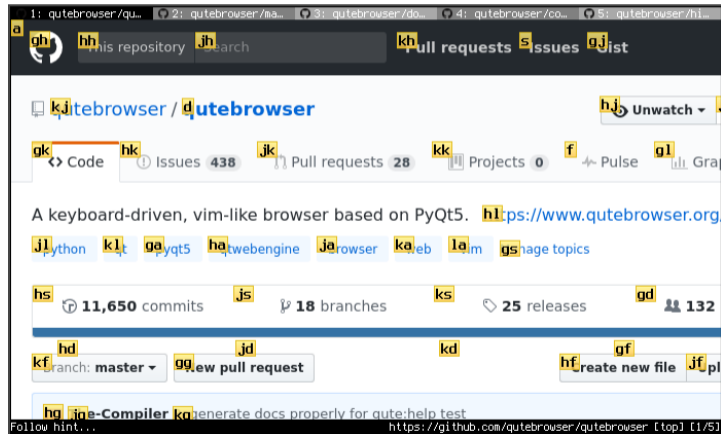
1: qutebrowser/qu... 2: qutebrowser/ma... 3: qutebrowser/do... 4: qutebrowser/co... 5: qutebrowser/hi...

a

gh This repository jb Search

kh Pull requests s Issues gj Gist

kj qutebrowser / d qutebrowser

hj Unwatch ▾

gk Code hk Issues 438 jk Pull requests 28 kk Projects 0 f Pulse gl Gra

A keyboard-driven, vim-like browser based on PyQt5. hl https://www.qutebrowser.org

jl python kl qt ga pyqt5 ha qtwebengine ja browser ka web la vim gs Manage topics

hs 11,650 commits js 18 branches ks 25 releases gd 132

kf hd Branch: master ▾ gg New pull request jd kd hf Create new file gf jf

hg jg e-Compiler kg generate docs properly for qute:help test

Follow hint... https://github.com/qutebrowser/qutebrowser [top] [1/5]